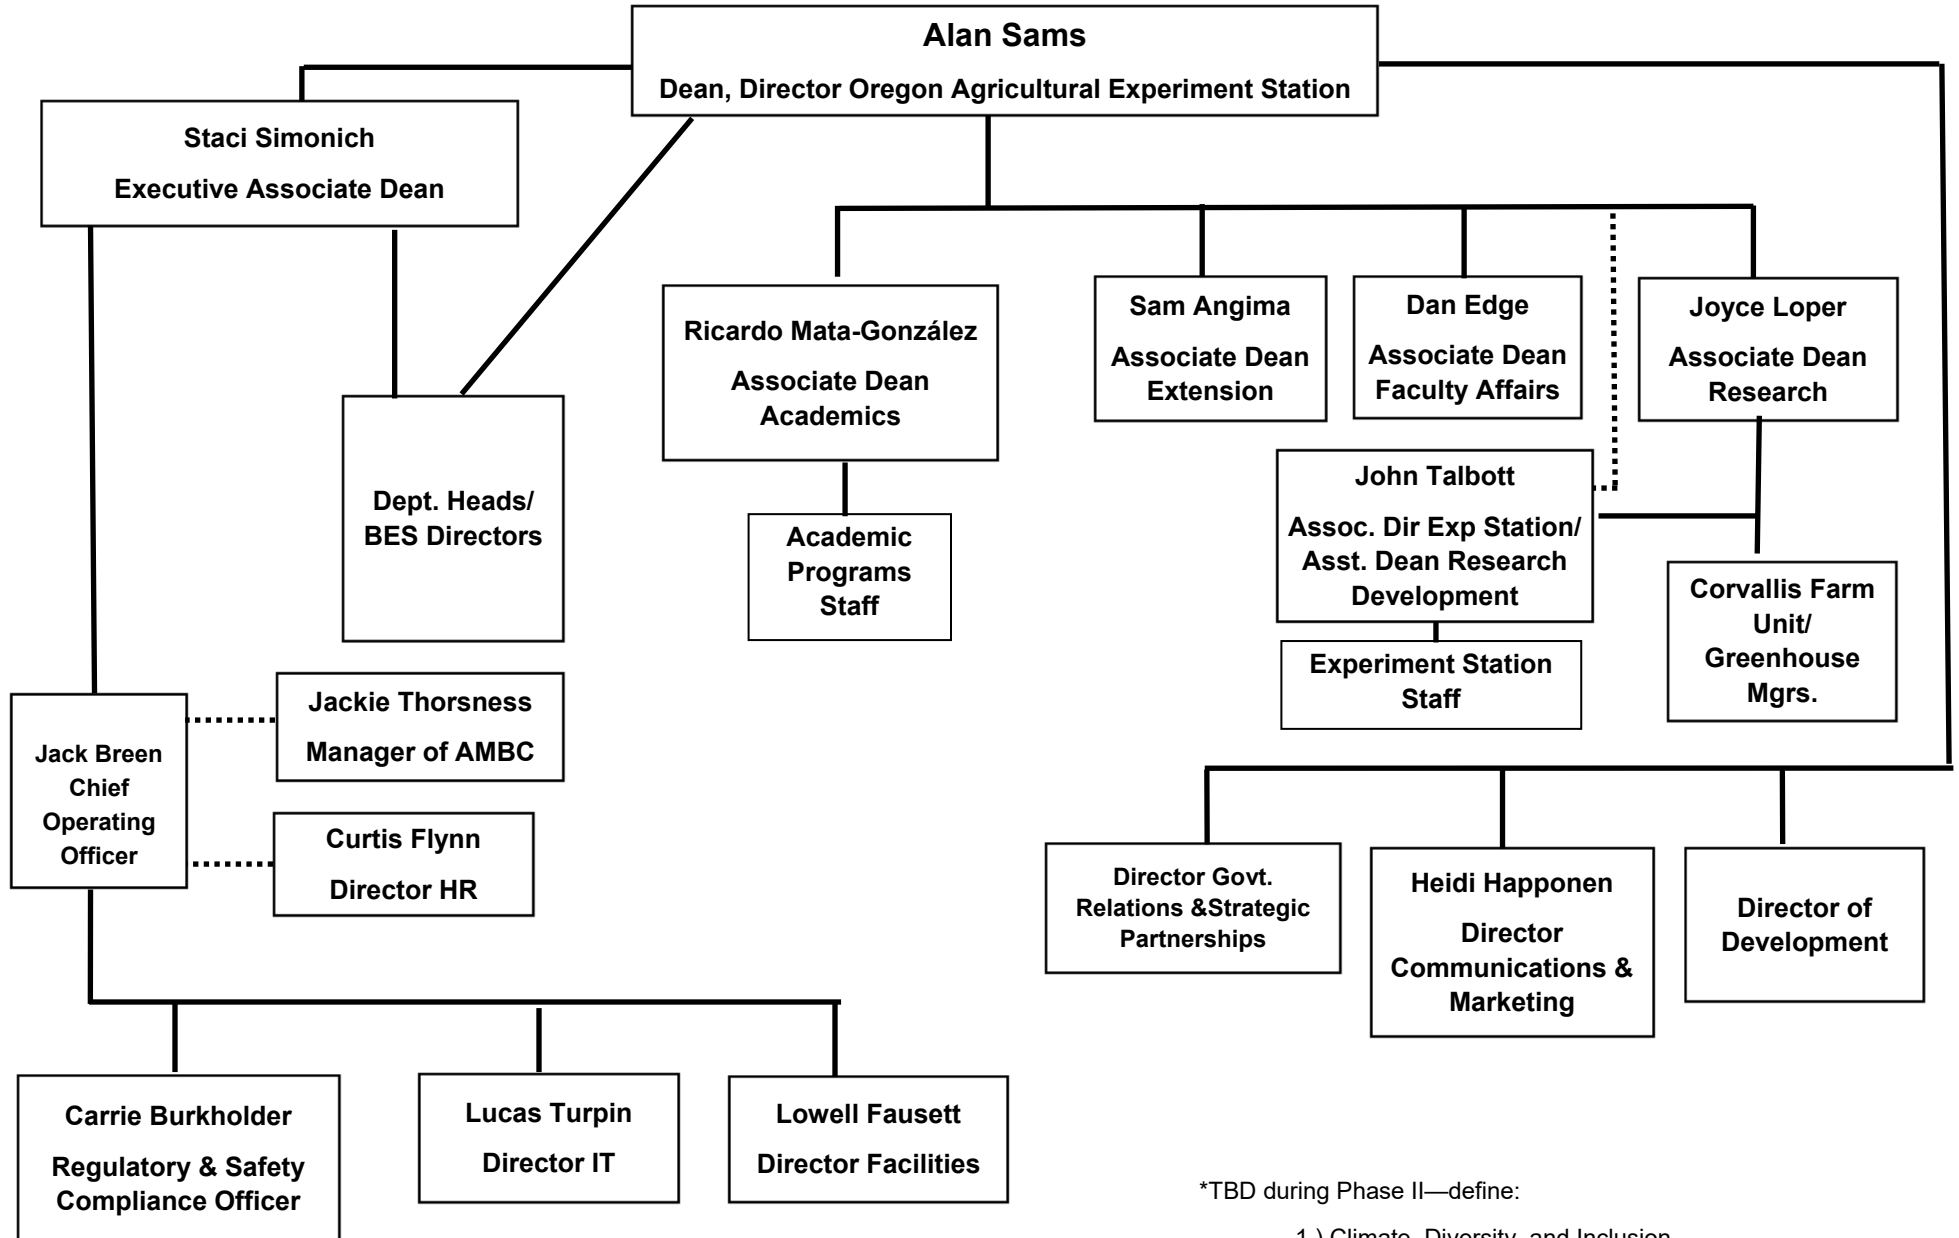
Alan Sams

Dean, Director Oregon Agricultural Experiment Station

Staci Simonich

Executive Associate Dean

Dept. Heads/ BES Directors

Ricardo Mata-González

Associate Dean Academics

Academic Programs Staff

Sam Angima

Associate Dean Extension

Dan Edge

Associate Dean Faculty Affairs

Joyce Loper

Associate Dean Research

John Talbott

Assoc. Dir Exp Station/ Asst. Dean Research Development

Experiment Station Staff

Corvallis Farm Unit/ Greenhouse Mgrs.

Jack Breen Chief Operating Officer

Jackie Thorsness

Manager of AMBC

Curtis Flynn

Director HR

Director Govt. Relations &Strategic Partnerships

Heidi Happonen

Director Communications & Marketing

Director of Development

Carrie Burkholder

Regulatory & Safety Compliance Officer

Lucas Turpin

Director IT

Lowell Fausett

Director Facilities

*TBD during Phase II—define:

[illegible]